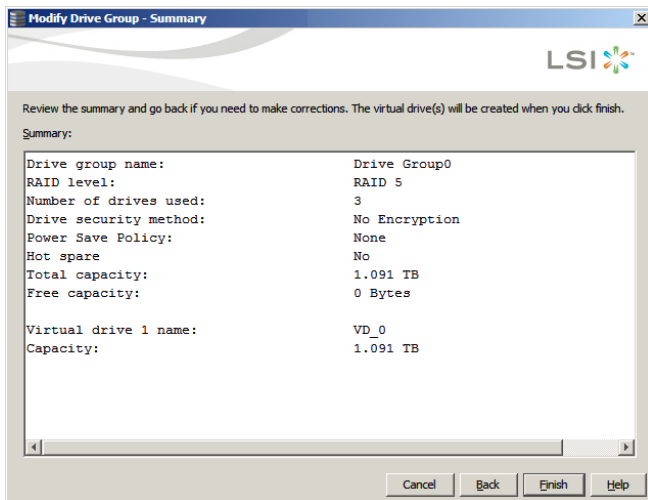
Modify Drive Group - Summary

LSI

Review the summary and go back if you need to make corrections. The virtual drive(s) will be created when you click finish.

Summary:

| | |
|---|---|
| Drive group name: | Drive Group0 |
| RAID level: | RAID 5 |
| Number of drives used: | 3 |
| Drive security method: | No Encryption |
| Power Save Policy: | None |
| Hot spare | No |
| Total capacity: | 1.091 TB |
| Free capacity: | 0 Bytes |
| Virtual drive 1 name: | VD_0 |
| Capacity: | 1.091 TB |

Cancel Back Finish Help